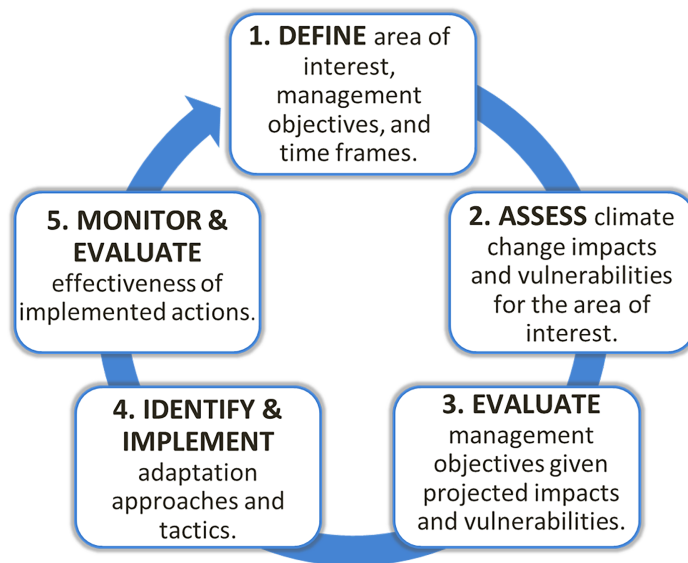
1. DEFINE area of interest, management objectives, and time frames.

2. ASSESS climate change impacts and vulnerabilities for the area of interest.

3. EVALUATE management objectives given projected impacts and vulnerabilities.

4. IDENTIFY & IMPLEMENT adaptation approaches and tactics.

5. MONITOR & EVALUATE effectiveness of implemented actions.